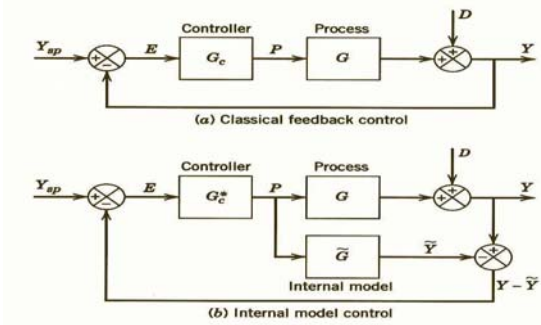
Controller

Process

$D$

$Y_{sp}$

$+$

$-$

$E$

$G_c$

$P$

$G$

$+$

$+$

$Y$

(a) Classical feedback control

Controller

Process

$D$

$Y_{sp}$

$+$

$-$

$E$

$G_c^*$

$P$

$G$

$+$

$+$

$Y$

$\widetilde{G}$

$\widetilde{Y}$

$-$

$+$

Internal model

$Y - \widetilde{Y}$

(b) Internal model control